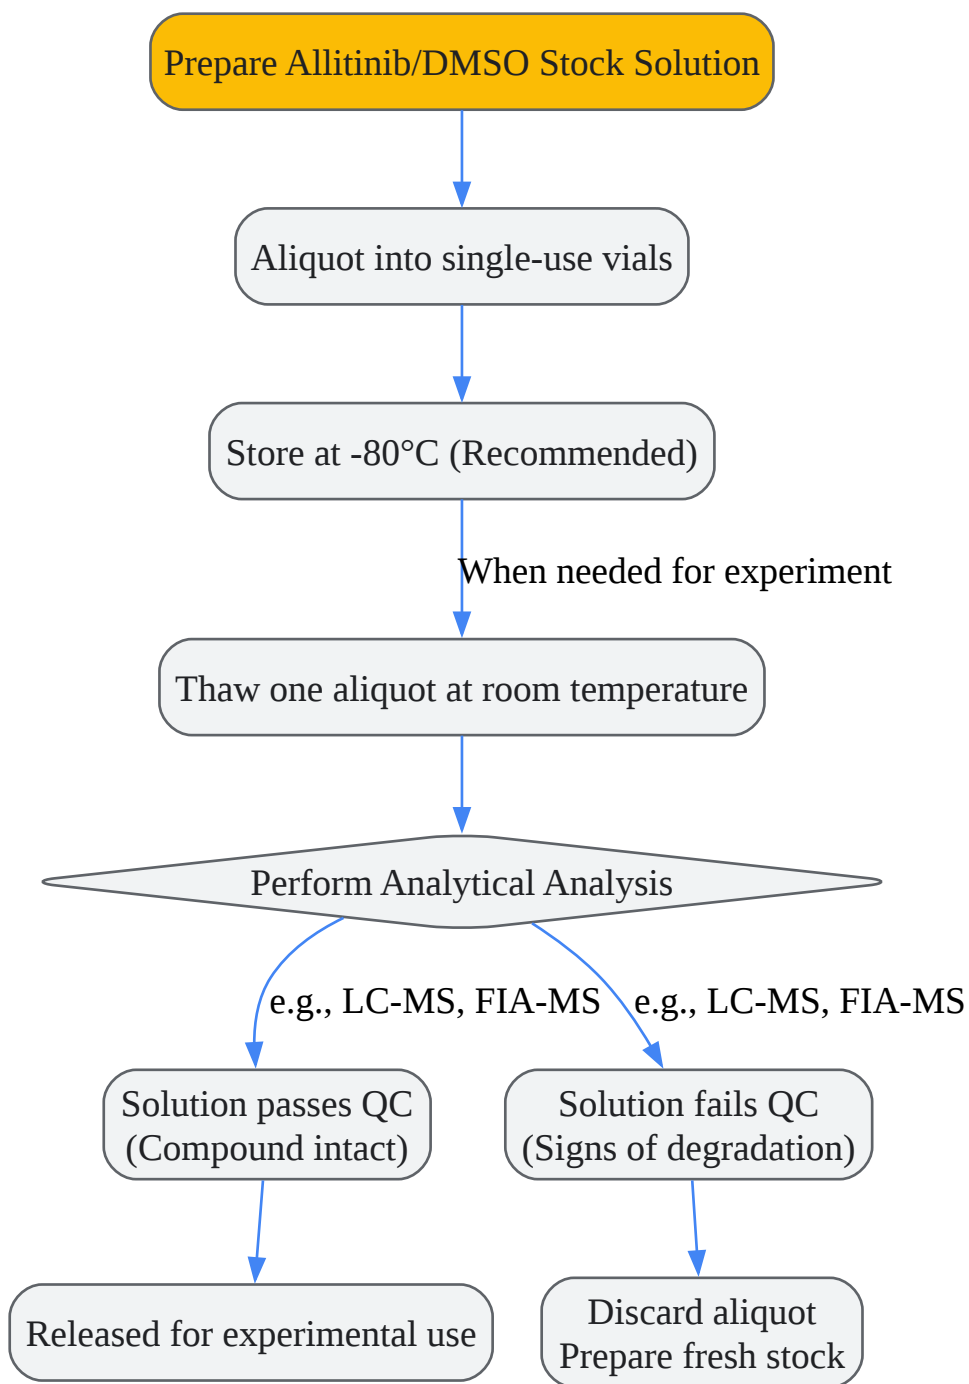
Prepare Allitinib/DMSO Stock Solution

Aliquot into single-use vials

Store at -80°C (Recommended)

When needed for experiment

Thaw one aliquot at room temperature

Perform Analytical Analysis

e.g., LC-MS, FIA-MS

e.g., LC-MS, FIA-MS

Solution passes QC
(Compound intact)

Solution fails QC
(Signs of degradation)

Released for experimental use

Discard aliquot
Prepare fresh stock